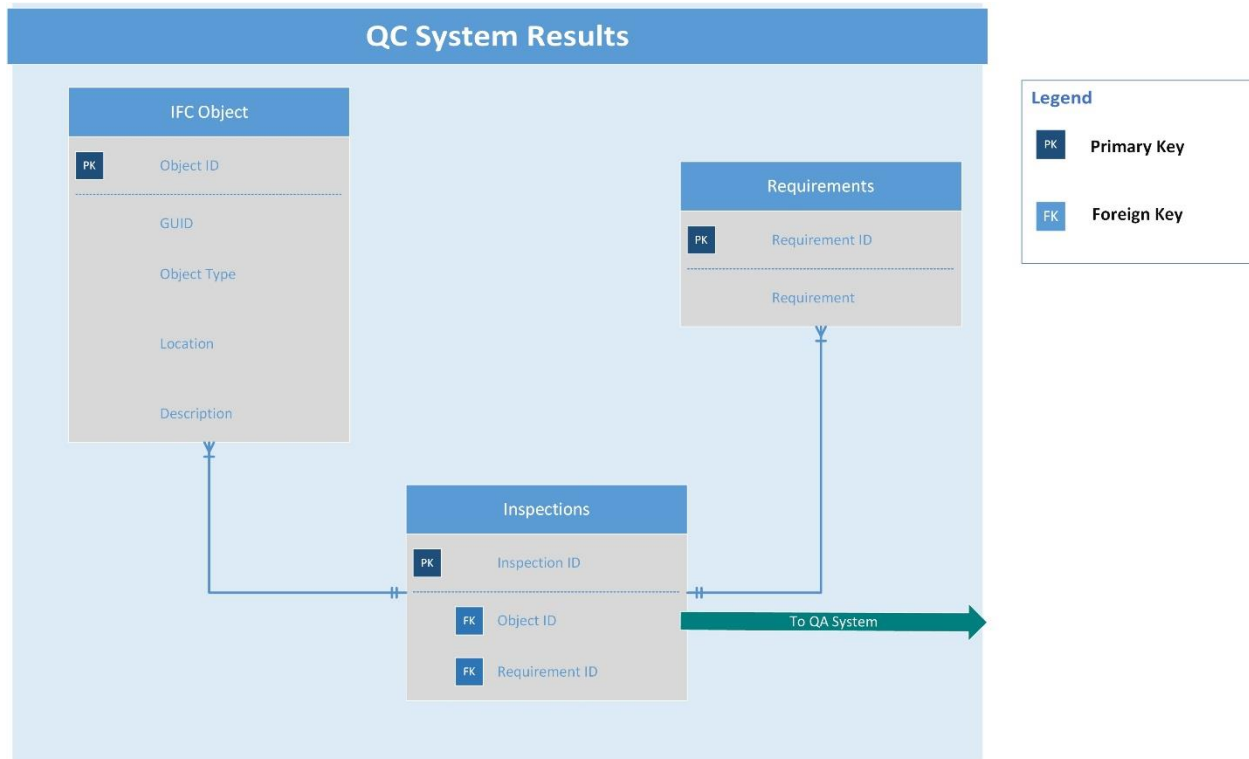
QC System Results

IFC Object

PK Object ID

GUID

Object Type

Location

Description

Requirements

PK Requirement ID

Requirement

Inspections

PK Inspection ID

FK Object ID

FK Requirement ID

To QA System

Legend

PK Primary Key

FK Foreign Key